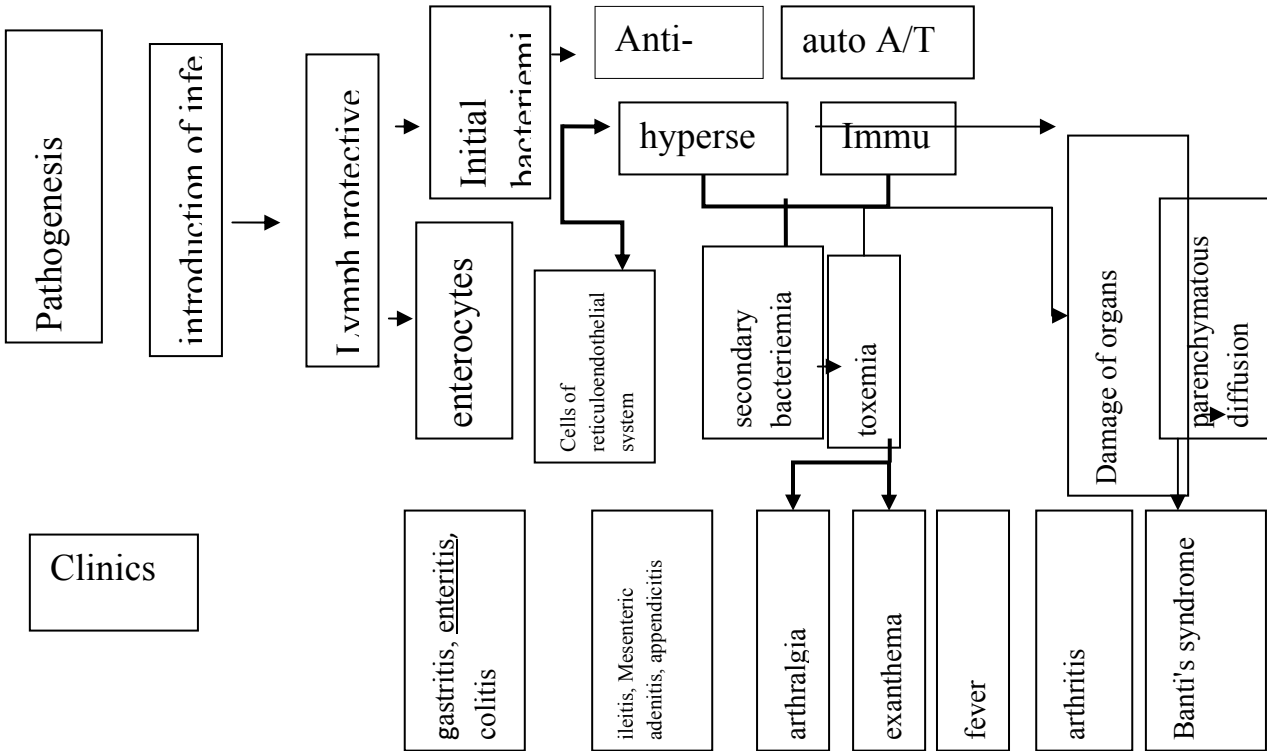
Pathogenesis

introduction of infe

Lymph protective

Initial bacteriemi

Anti-

auto A/T

hyperse

Immu

enterocytes

Cells of reticuloendothelial system

secondary bacteriemia

toxemia

Damage of organs

parenchymatous diffusion

Clinics

gastritis, enteritis, colitis

ileitis, Mesenteric adenitis, appendicitis

arthralgia

exanthema

fever

arthritis

Banti's syndrome